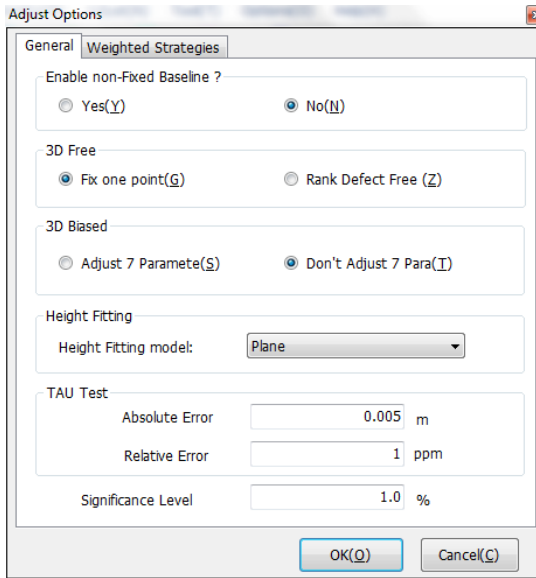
Adjust Options

General | Weighted Strategies

Enable non-Fixed Baseline ?
Yes(Y)
No(N)

3D Free
Fix one point(G)
Rank Defect Free (Z)

3D Biased
Adjust 7 Paramete(S)
Don't Adjust 7 Para(T)

Height Fitting
Height Fitting model: Plane

TAU Test
Absolute Error 0.005 m
Relative Error 1 ppm

Significance Level 1.0 %

OK(O)
Cancel(C)